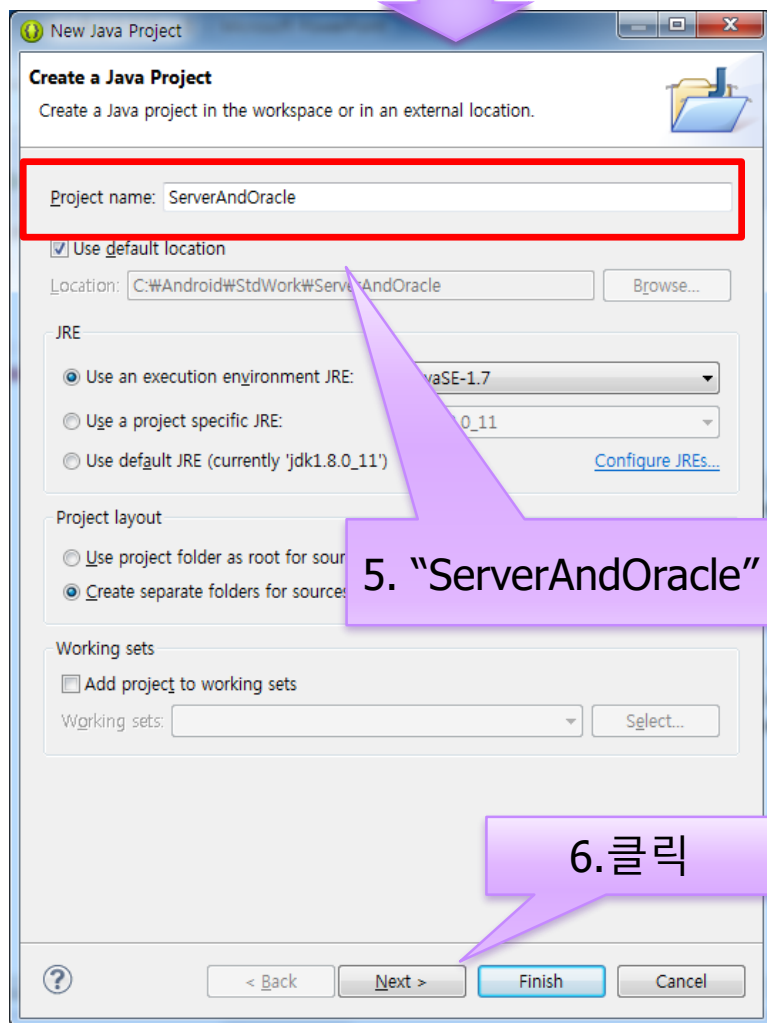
New Java Project

Create a Java Project
Create a Java project in the workspace or in an external location.

Project name: ServerAndOracle

Use default location

Location: C:₩Android₩StdWork₩Serve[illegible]AndOracle  Browse...

JRE

Use an execution environment JRE: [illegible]vaSE-1.7

Use a project specific JRE: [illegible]0_11

Use default JRE (currently 'jdk1.8.0_11')  Configure JREs...

Project layout

Use project folder as root for sour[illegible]

Create separate folders for sources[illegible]

5. “ServerAndOracle”

Working sets

Add project to working sets

Working sets:  Select...

6.클릭

?  < Back  Next >  Finish  Cancel